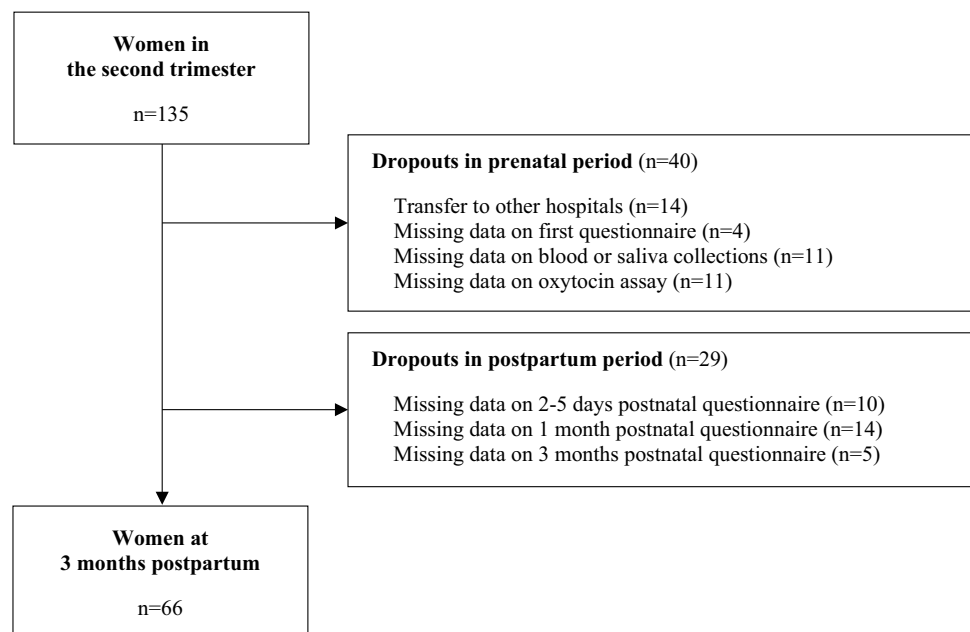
Women in
the second trimester

n=135

Dropouts in prenatal period (n=40)

Transfer to other hospitals (n=14)
Missing data on first questionnaire (n=4)
Missing data on blood or saliva collections (n=11)
Missing data on oxytocin assay (n=11)

Dropouts in postpartum period (n=29)

Missing data on 2-5 days postnatal questionnaire (n=10)
Missing data on 1 month postnatal questionnaire (n=14)
Missing data on 3 months postnatal questionnaire (n=5)

Women at
3 months postpartum

n=66